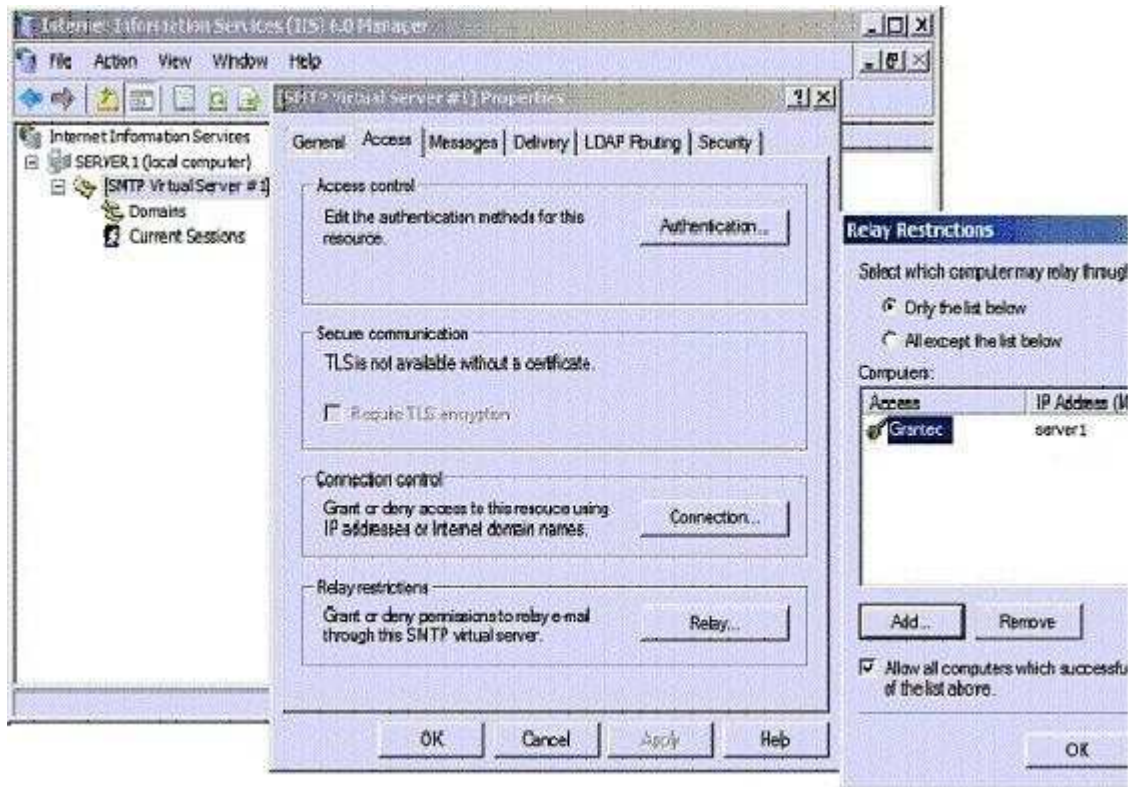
Internet Information Services (IIS) 6.0 Manager
File Action View Window Help

Internet Information Services
SERVER1 (local computer)
[SMTP Virtual Server #1]
Domains
Current Sessions

[SMTP Virtual Server #1] Properties ? X

General Access Messages Delivery LDAP Routing Security

Access control
Edit the authentication methods for this resource.
Authentication...

Secure communication
TLS is not available without a certificate.
Require TLS encryption

Connection control
Grant or deny access to this resouce using IP addresses or Internet domain names.
Connection...

Relay restrictions
Grant or deny permissions to relay e-mail through this SMTP virtual server.
Relay...

OK Cancel Apply Help

Relay Restrictions
Select which computer may relay throug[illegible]
Only the list below
All except the list below
Computers:
| Access | IP Address (M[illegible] |
|---|---|
| Granted | server1 |

Add... Remove
Allow all computers which successfu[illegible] of the list above.
OK